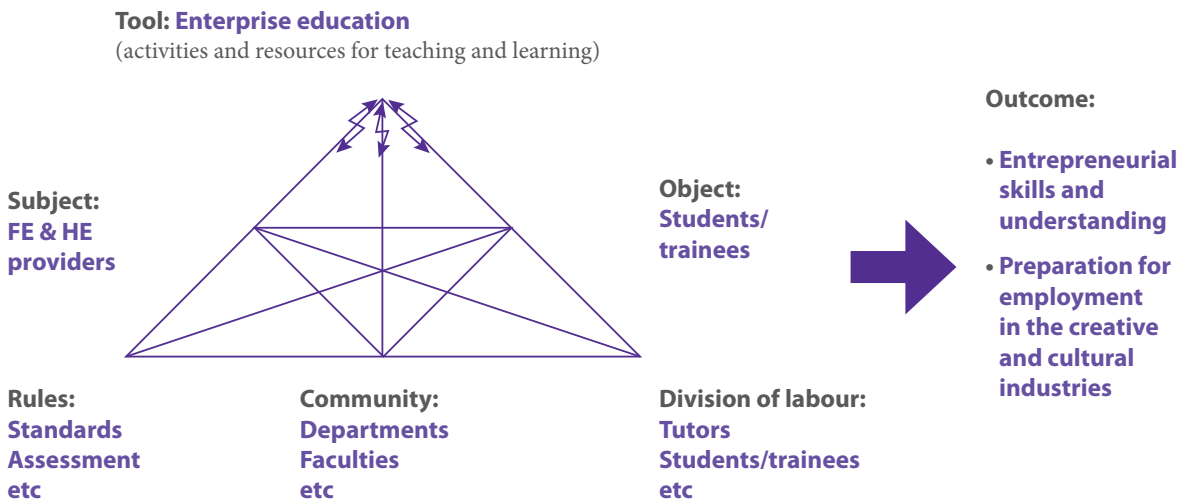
Tool: Enterprise education
(activities and resources for teaching and learning)

Subject:
FE & HE providers

Object:
Students/ trainees

Outcome:

• Entrepreneurial skills and understanding

• Preparation for employment in the creative and cultural industries

Rules:
Standards
Assessment
etc

Community:
Departments
Faculties
etc

Division of labour:
Tutors
Students/trainees
etc